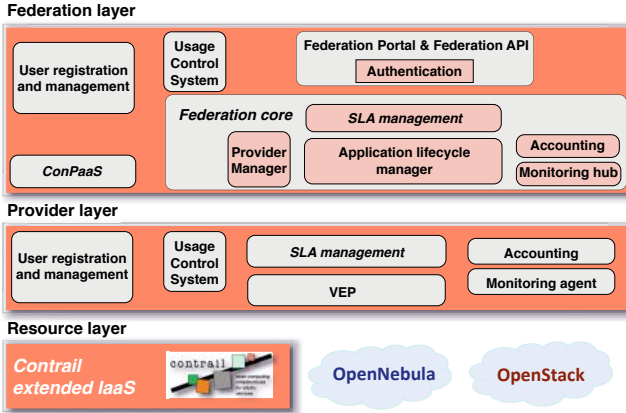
Federation layer

User registration and management

Usage Control System

Federation Portal & Federation API

Authentication

Federation core

SLA management

Provider Manager

Application lifecycle manager

Accounting

Monitoring hub

ConPaaS

Provider layer

User registration and management

Usage Control System

SLA management

Accounting

VEP

Monitoring agent

Resource layer

Contrail extended IaaS

contrail

OpenNebula

OpenStack